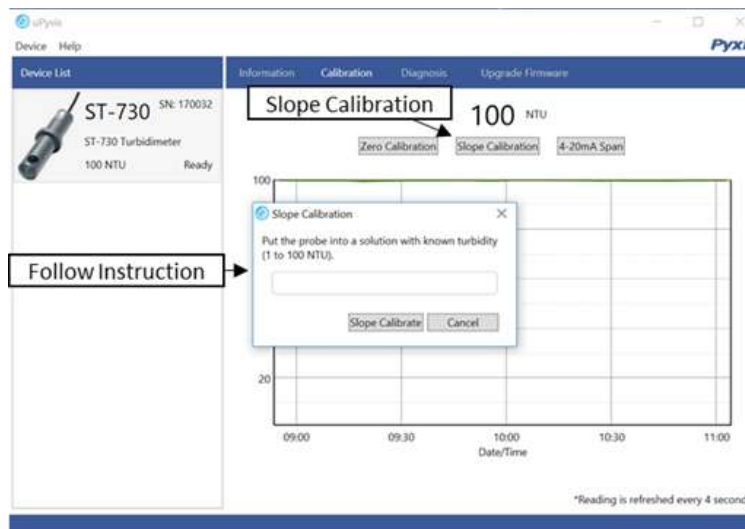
uPyxis

Device Help

Pyxi

Device List

ST-730 SN: 170032

ST-730 Turbidimeter

100 NTU Ready

Information Calibration Diagnosis Upgrade Firmware

Slope Calibration

100 NTU

Zero Calibration Slope Calibration 4-20mA Span

100

Slope Calibration ×

Put the probe into a solution with known turbidity (1 to 100 NTU).

Slope Calibrate Cancel

Follow Instruction

20

09:00 09:30 10:00 10:30 11:00

Date/Time

*Reading is refreshed every 4 secon